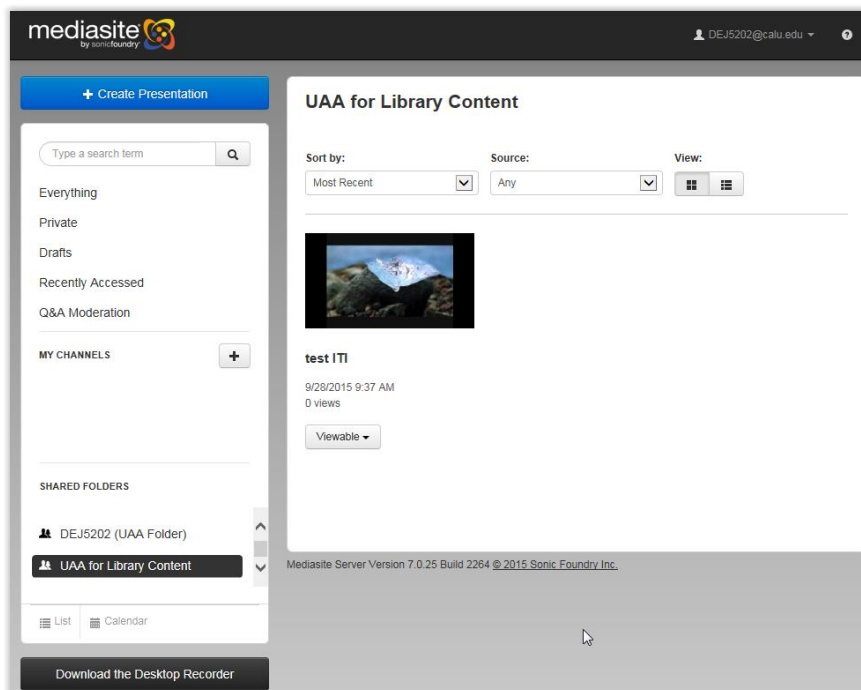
mediasite by sonicfoundry

DEJ5202@calu.edu

+ Create Presentation

Type a search term

Everything

Private

Drafts

Recently Accessed

Q&A Moderation

MY CHANNELS

SHARED FOLDERS

DEJ5202 (UAA Folder)

UAA for Library Content

List

Calendar

Download the Desktop Recorder

UAA for Library Content

Sort by:

Most Recent

Source:

Any

View:

test ITI

9/28/2015 9:37 AM

0 views

Viewable

Mediasite Server Version 7.0.25 Build 2264 © 2015 Sonic Foundry Inc.